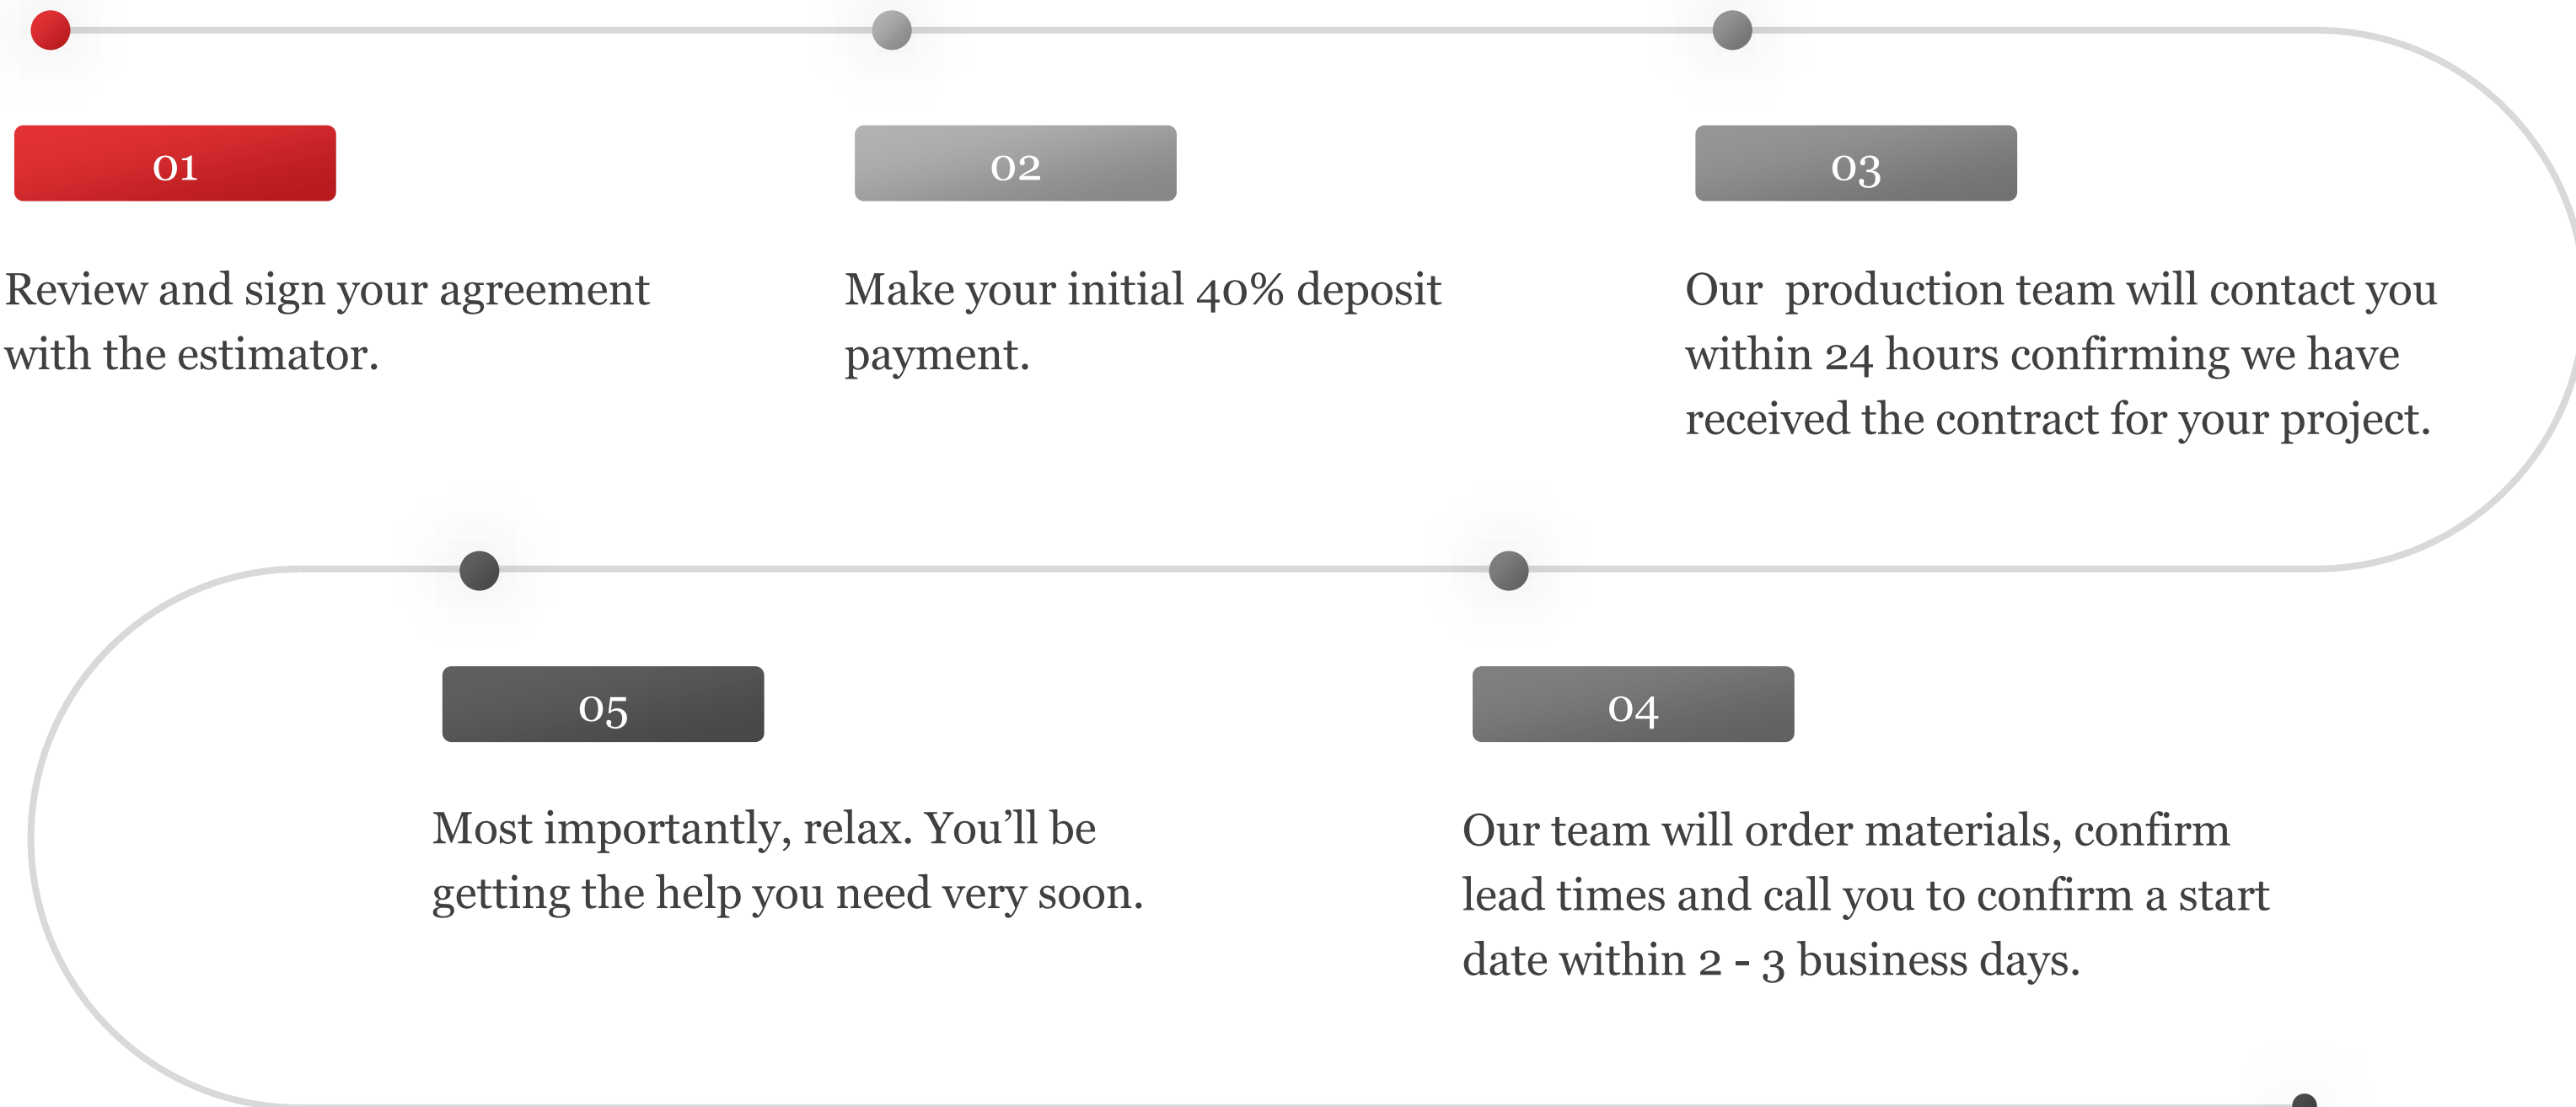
01

Review and sign your agreement with the estimator.

02

Make your initial 40% deposit payment.

03

Our  production team will contact you within 24 hours confirming we have received the contract for your project.

05

Most importantly, relax. You'll be getting the help you need very soon.

04

Our team will order materials, confirm lead times and call you to confirm a start date within 2 - 3 business days.